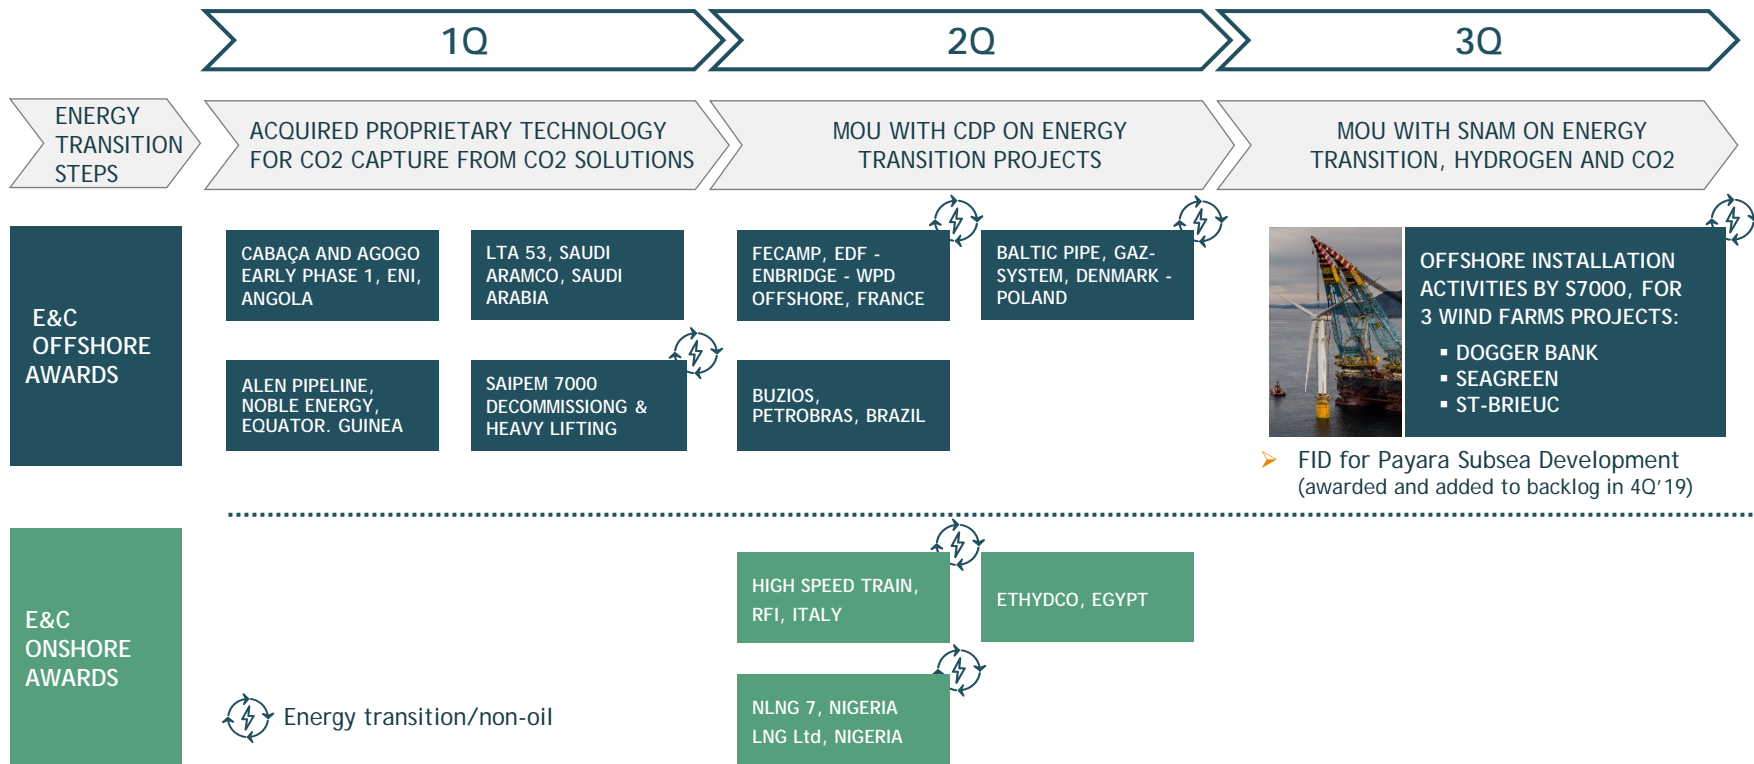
1Q

2Q

3Q

ENERGY TRANSITION STEPS

ACQUIRED PROPRIETARY TECHNOLOGY FOR CO2 CAPTURE FROM CO2 SOLUTIONS

MOU WITH CDP ON ENERGY TRANSITION PROJECTS

MOU WITH SNAM ON ENERGY TRANSITION, HYDROGEN AND CO2

E&C OFFSHORE AWARDS

CABAÇA AND AGOGO EARLY PHASE 1, ENI, ANGOLA

LTA 53, SAUDI ARAMCO, SAUDI ARABIA

FECAMP, EDF - ENBRIDGE - WPD OFFSHORE, FRANCE

BALTIC PIPE, GAZ-SYSTEM, DENMARK - POLAND

OFFSHORE INSTALLATION ACTIVITIES BY S7000, FOR 3 WIND FARMS PROJECTS:

- DOGGER BANK
- SEAGREEN
- ST-BRIEUC

ALEN PIPELINE, NOBLE ENERGY, EQUATOR. GUINEA

SAIPEM 7000 DECOMMISSIONG & HEAVY LIFTING

BUZIOS, PETROBRAS, BRAZIL

FID for Payara Subsea Development (awarded and added to backlog in 4Q'19)

E&C ONSHORE AWARDS

HIGH SPEED TRAIN, RFI, ITALY

ETHYDCO, EGYPT

NLNG 7, NIGERIA LNG Ltd, NIGERIA

Energy transition/non-oil